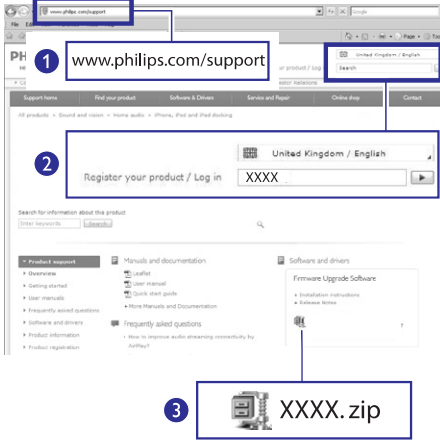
www.philips.com/support

1 www.philips.com/support

United Kingdom / English
Search

Support home | Find your product | Software & Drivers | Service and Repair | Online shop | Contact

All products > Sound and vision > Home audio > iPhone, iPod and iPad docking

2 United Kingdom / English
Register your product / Log in XXXX

Search for information about this product
Enter keywords Search

Product support
Overview
Getting started
User manuals
Frequently asked questions
Software and drivers
Product information
Product registration

Manuals and documentation
Leaflet
User manual
Quick start guide
More Manuals and Documentation

Frequently asked questions
How to improve audio streaming connectivity by AirPlay?

Software and drivers
Firmware Upgrade Software
Installation instructions
Release Notes

3 XXXX.zip